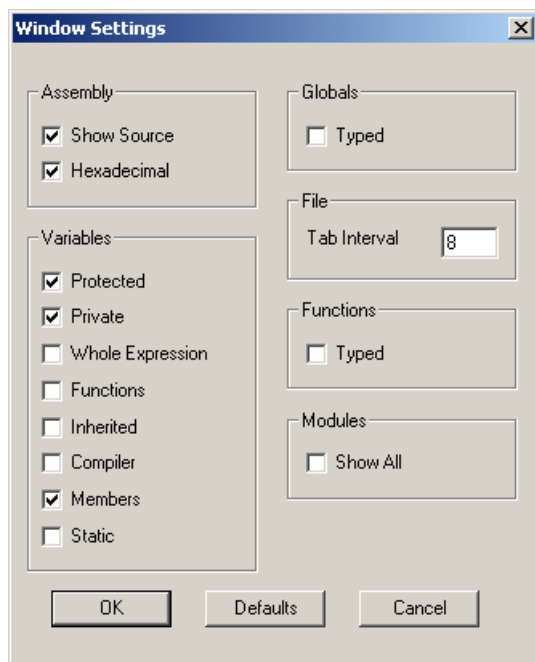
Window Settings

Assembly
Show Source
Hexadecimal

Variables
Protected
Private
Whole Expression
Functions
Inherited
Compiler
Members
Static

Globals
Typed

File
Tab Interval 8

Functions
Typed

Modules
Show All

OK
Defaults
Cancel